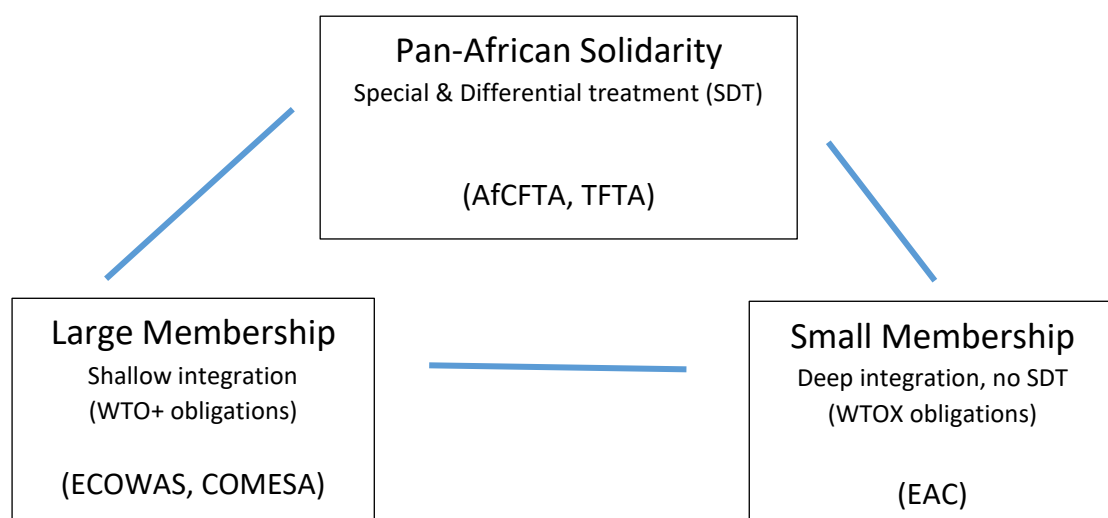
Pan-African Solidarity
Special & Differential treatment (SDT)

(AfCFTA, TFTA)

Large Membership
Shallow integration
(WTO+ obligations)

(ECOWAS, COMESA)

Small Membership
Deep integration, no SDT
(WTOX obligations)

(EAC)